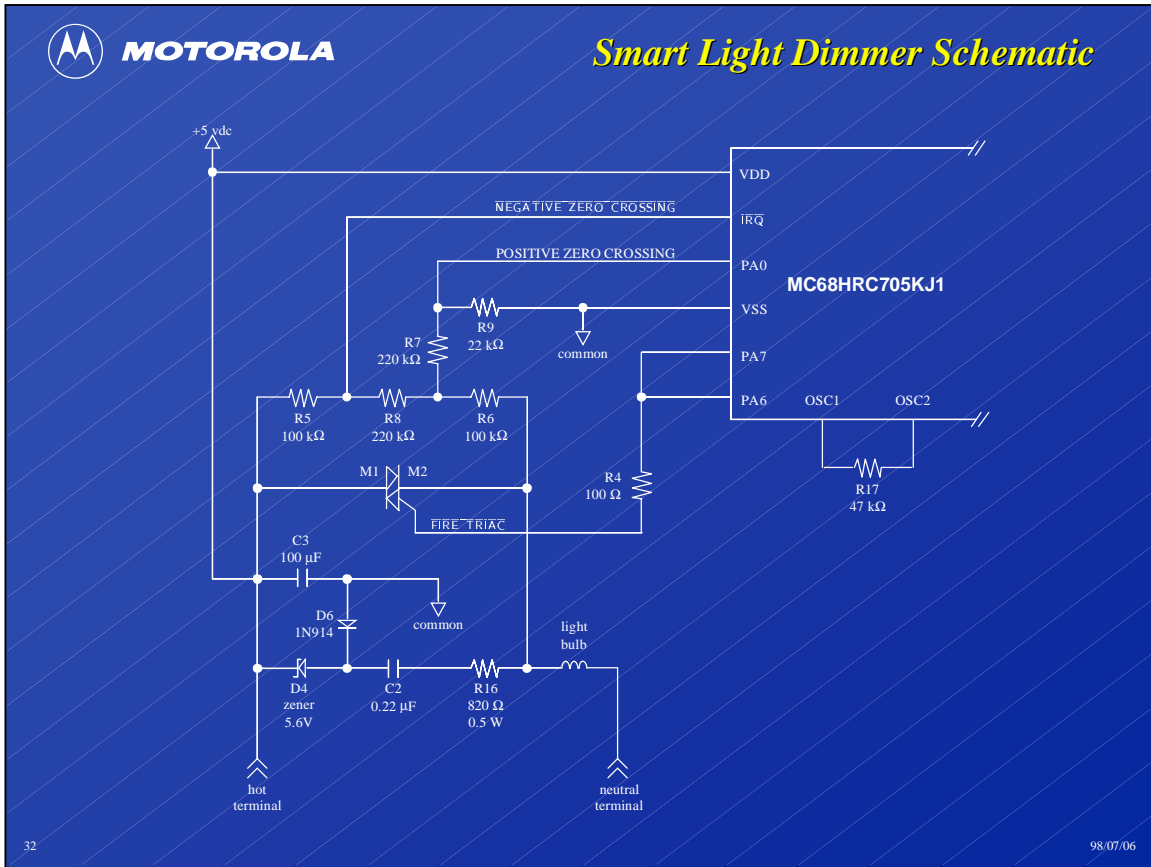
MOTOROLA

Smart Light Dimmer Schematic

+5 vdc

VDD

$\overline{\text{NEGATIVE ZERO CROSSING}}$

$\overline{\text{IRQ}}$

POSITIVE ZERO CROSSING

PA0

MC68HRC705KJ1

R9
22 kΩ

VSS

R7
220 kΩ

common

PA7

PA6

OSC1

OSC2

R5
100 kΩ

R8
220 kΩ

R6
100 kΩ

R17
47 kΩ

M1

M2

R4
100 Ω

$\overline{\text{FIRE TRIAC}}$

C3
100 µF

D6
1N914

common

light
bulb

D4
zener
5.6V

C2
0.22 µF

R16
820 Ω
0.5 W

hot
terminal

neutral
terminal

32

98/07/06